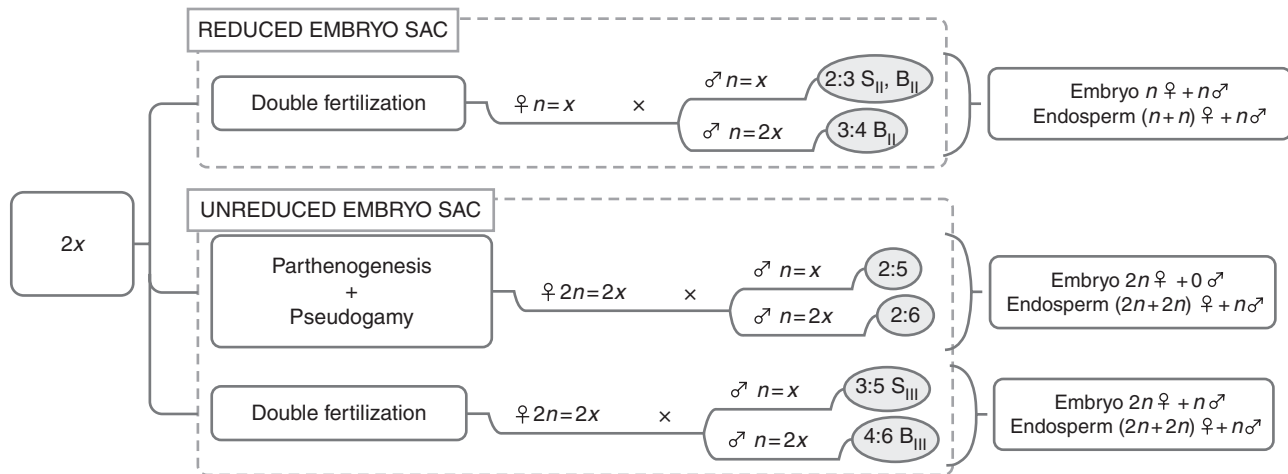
REDUCED EMBRYO SAC

Double fertilization

♀ $n=x$ ×

♂ $n=x$ 2:3 $S_{II}$, $B_{II}$

♂ $n=2x$ 3:4 $B_{II}$

Embryo $n$ ♀ + $n$ ♂
Endosperm $(n+n)$ ♀ + $n$ ♂

2$x$

UNREDUCED EMBRYO SAC

Parthenogenesis
+
Pseudogamy

♀ $2n=2x$ ×

♂ $n=x$ 2:5

♂ $n=2x$ 2:6

Embryo $2n$ ♀ + 0 ♂
Endosperm $(2n+2n)$ ♀ + $n$ ♂

Double fertilization

♀ $2n=2x$ ×

♂ $n=x$ 3:5 $S_{III}$

♂ $n=2x$ 4:6 $B_{III}$

Embryo $2n$ ♀ + $n$ ♂
Endosperm $(2n+2n)$ ♀ + $n$ ♂